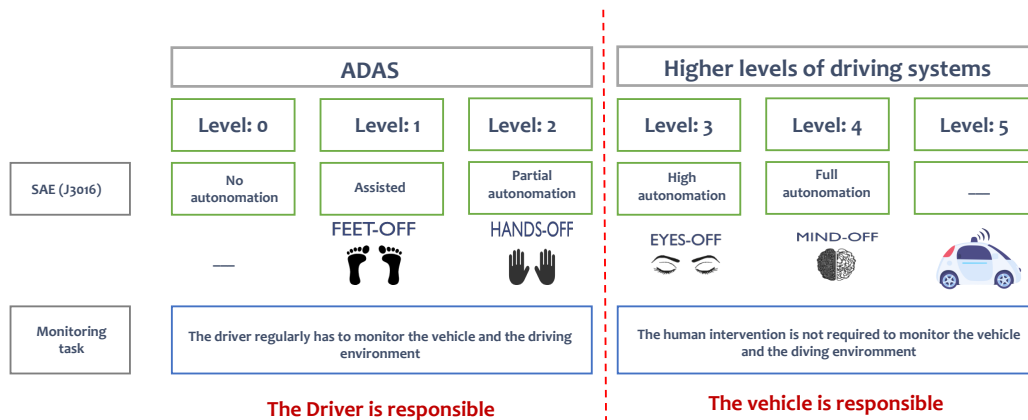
ADAS

Higher levels of driving systems

Level: 0

Level: 1

Level: 2

Level: 3

Level: 4

Level: 5

SAE (J3016)

No autonomation

Assisted

Partial autonomation

High autonomation

Full autonomation

—

FEET-OFF

HANDS-OFF

EYES-OFF

MIND-OFF

—

Monitoring task

The driver regularly has to monitor the vehicle and the driving environment

The human intervention is not required to monitor the vehicle and the diving enviromment

The Driver is responsible

The vehicle is responsible